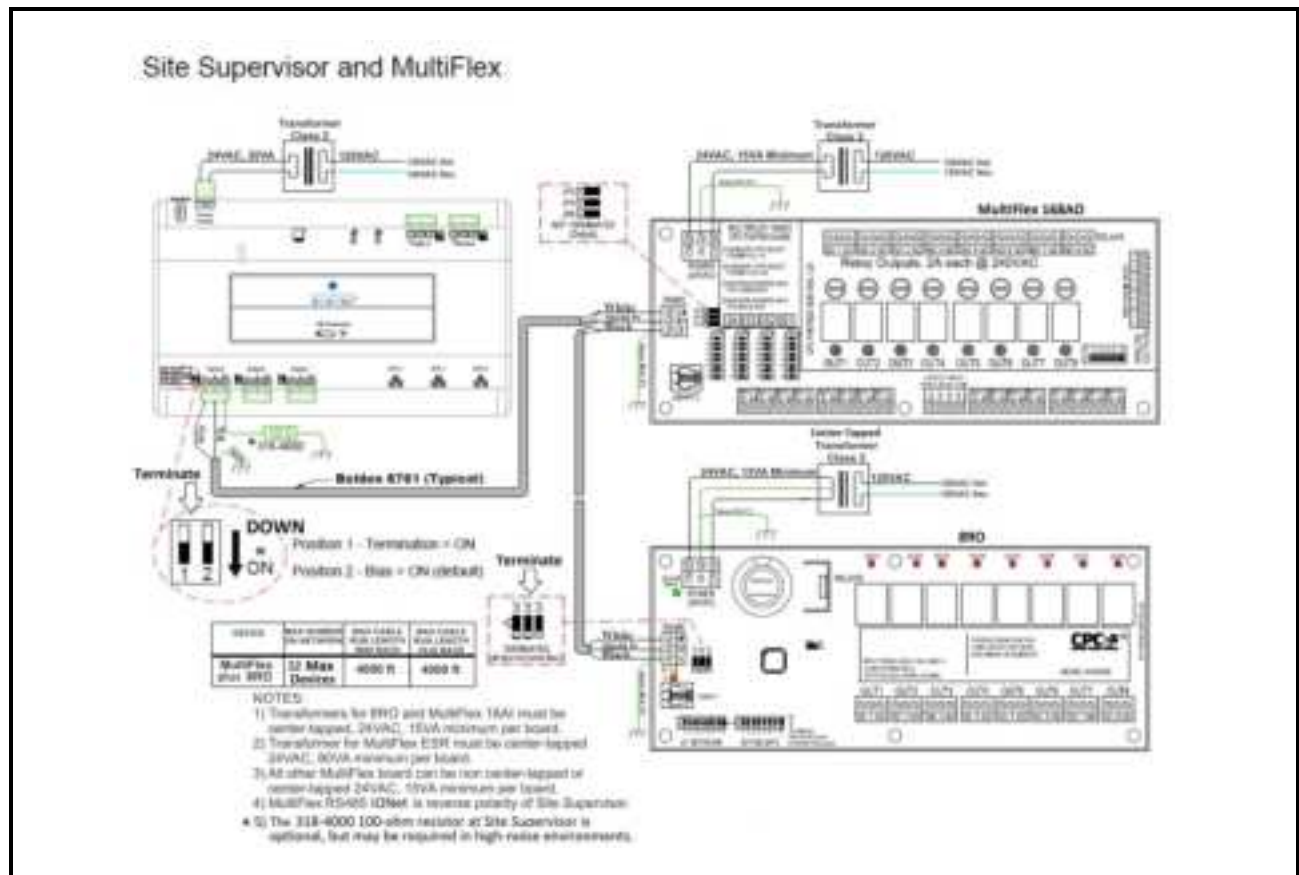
Site Supervisor and MultiFlex

Transformer
Class 2

24VAC, 80VA

120VAC

Transformer
Class 2

24VAC, 15VA Minimum

120VAC

MultiFlex 16BAD

Relay Outputs, 2A each @ 24VAC

OUT1 OUT2 OUT3 OUT4 OUT5 OUT6 OUT7 OUT8

White

Belden 8761 (Typical)

Terminate

DOWN
=
ON

1 2

Position 1 - Termination = ON

Position 2 - Bias = ON (default)

Center-Tapped
Transformer
Class 2

24VAC, 15VA Minimum

120VAC

8RO

Terminate

White

CPC

OUT1 OUT2 OUT3 OUT4 OUT5 OUT6 OUT7 OUT8

| DEVICE | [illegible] | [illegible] | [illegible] |
|---|---|---|---|
| MultiFlex plus 8RO | 12 Max Devices | 4000 ft | 4000 ft |

NOTES:
1) Transformers for 8RO and MultiFlex 16AI must be center-tapped, 24VAC, 15VA minimum per board.
2) Transformer for MultiFlex ESR must be center-tapped 24VAC, 80VA minimum per board.
3) All other MultiFlex board can be non center-tapped or center-tapped 24VAC, 15VA minimum per board.
4) MultiFlex RS485 I/ONet is reverse polarity of Site Supervisor.
5) The 318-4000 100-ohm resistor at Site Supervisor is optional, but may be required in high-noise environments.